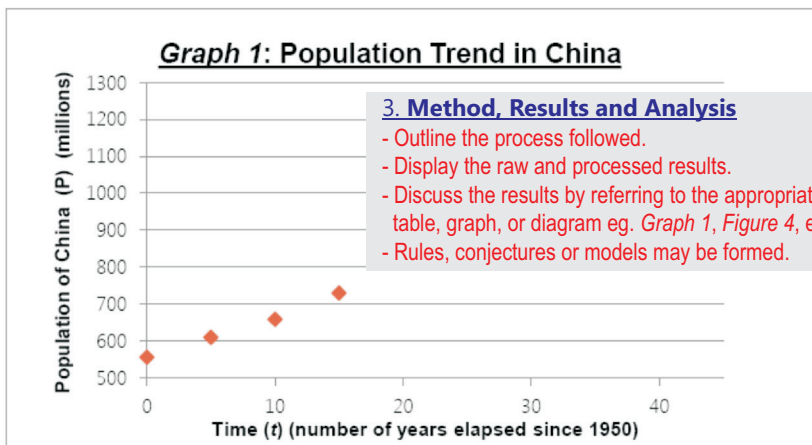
*Graph 1*: Population Trend in China

Population of China (P) (millions)

1300
1200
1100
1000
900
800
700
600
500

0 10 20 30 40

Time (*t*) (number of years elapsed since 1950)

3. **Method, Results and Analysis**
- Outline the process followed.
- Display the raw and processed results.
- Discuss the results by referring to the appropriat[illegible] table, graph, or diagram eg. *Graph 1*, *Figure 4*, e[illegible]
- Rules, conjectures or models may be formed.